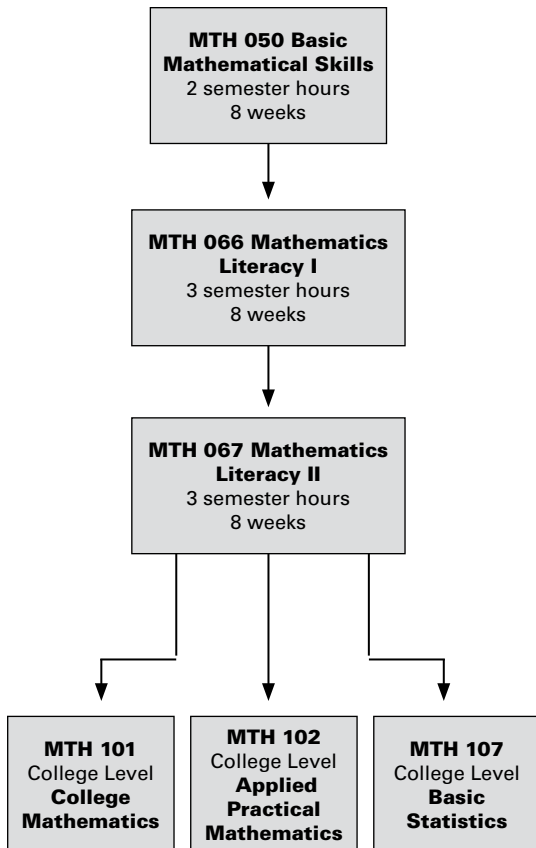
MTH 050 Basic Mathematical Skills
2 semester hours
8 weeks

MTH 066 Mathematics Literacy I
3 semester hours
8 weeks

MTH 067 Mathematics Literacy II
3 semester hours
8 weeks

MTH 101
College Level
College Mathematics

MTH 102
College Level
Applied Practical Mathematics

MTH 107
College Level
Basic Statistics